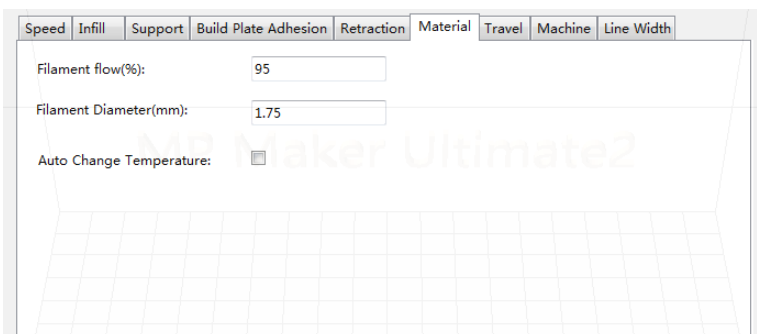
Speed | Infill | Support | Build Plate Adhesion | Retraction | Material | Travel | Machine | Line Width

Filament flow(%): 95

Filament Diameter(mm): 1.75

Auto Change Temperature:

MP Maker Ultimate2